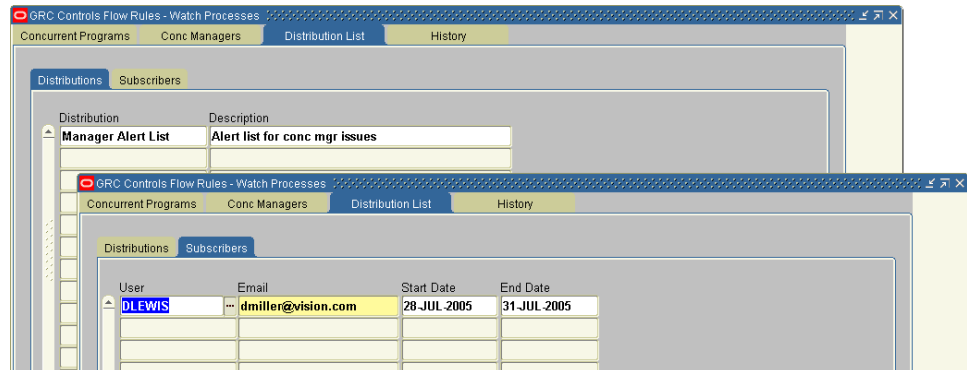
GRC Controls Flow Rules - Watch Processes

Concurrent Programs | Conc Managers | Distribution List | History

Distributions | Subscribers

| Distribution | Description |
|---|---|
| Manager Alert List | Alert list for conc mgr issues |

GRC Controls Flow Rules - Watch Processes

Concurrent Programs | Conc Managers | Distribution List | History

Distributions | Subscribers

| User | Email | Start Date | End Date |
|---|---|---|---|
| DLEWIS | dmiller@vision.com | 28-JUL-2005 | 31-JUL-2005 |